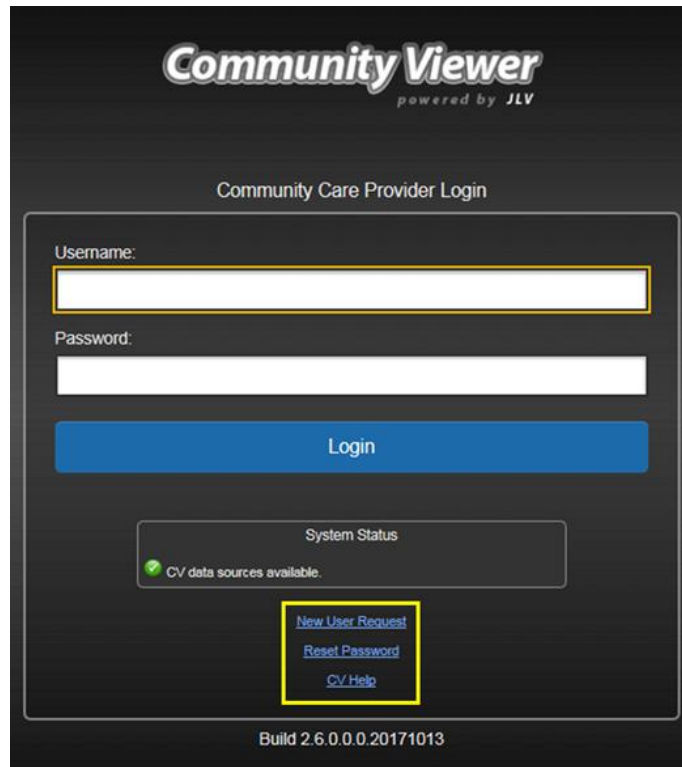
Community Viewer
powered by JLV

Community Care Provider Login

Username:

Password:

Login

System Status

CV data sources available.

New User Request

Reset Password

CV Help

Build 2.6.0.0.0.20171013